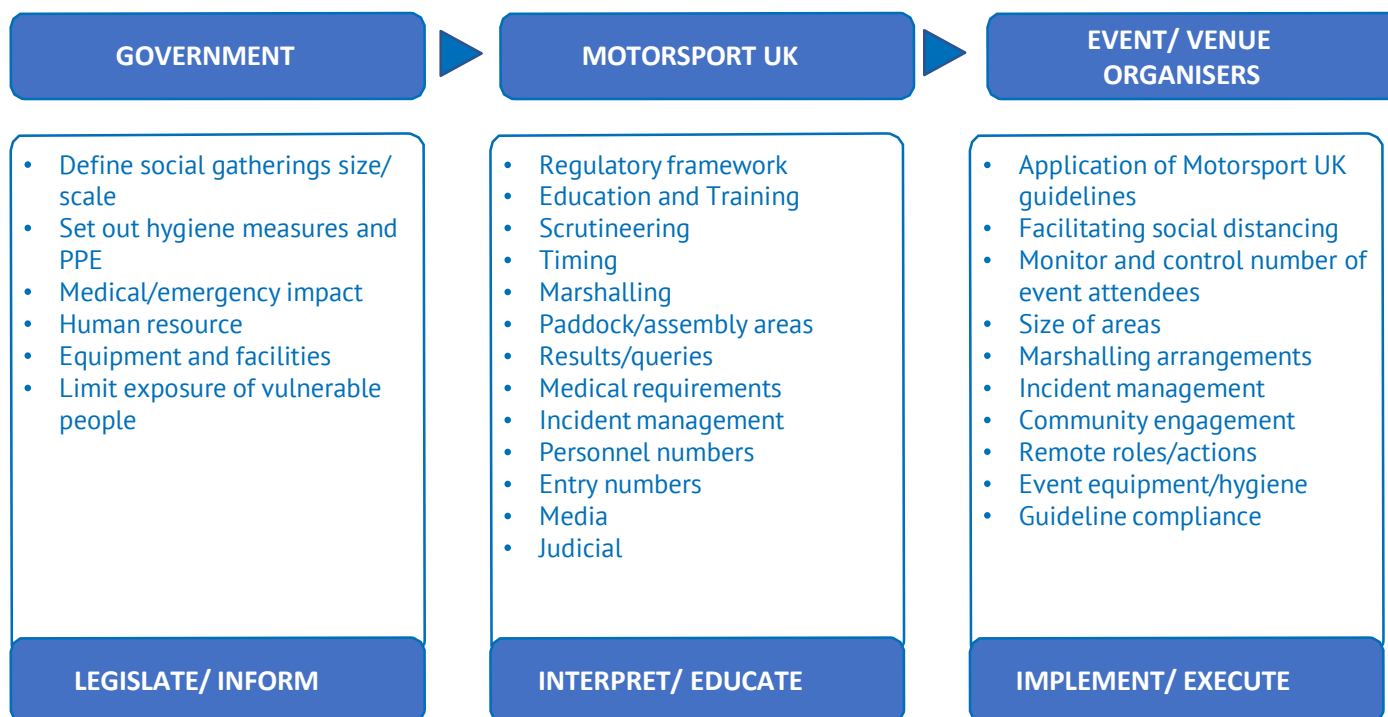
GOVERNMENT

- Define social gatherings size/ scale
- Set out hygiene measures and PPE
- Medical/emergency impact
- Human resource
- Equipment and facilities
- Limit exposure of vulnerable people

LEGISLATE/ INFORM

MOTORSPORT UK

- Regulatory framework
- Education and Training
- Scrutineering
- Timing
- Marshalling
- Paddock/assembly areas
- Results/queries
- Medical requirements
- Incident management
- Personnel numbers
- Entry numbers
- Media
- Judicial

INTERPRET/ EDUCATE

EVENT/ VENUE ORGANISERS

- Application of Motorsport UK guidelines
- Facilitating social distancing
- Monitor and control number of event attendees
- Size of areas
- Marshalling arrangements
- Incident management
- Community engagement
- Remote roles/actions
- Event equipment/hygiene
- Guideline compliance

IMPLEMENT/ EXECUTE